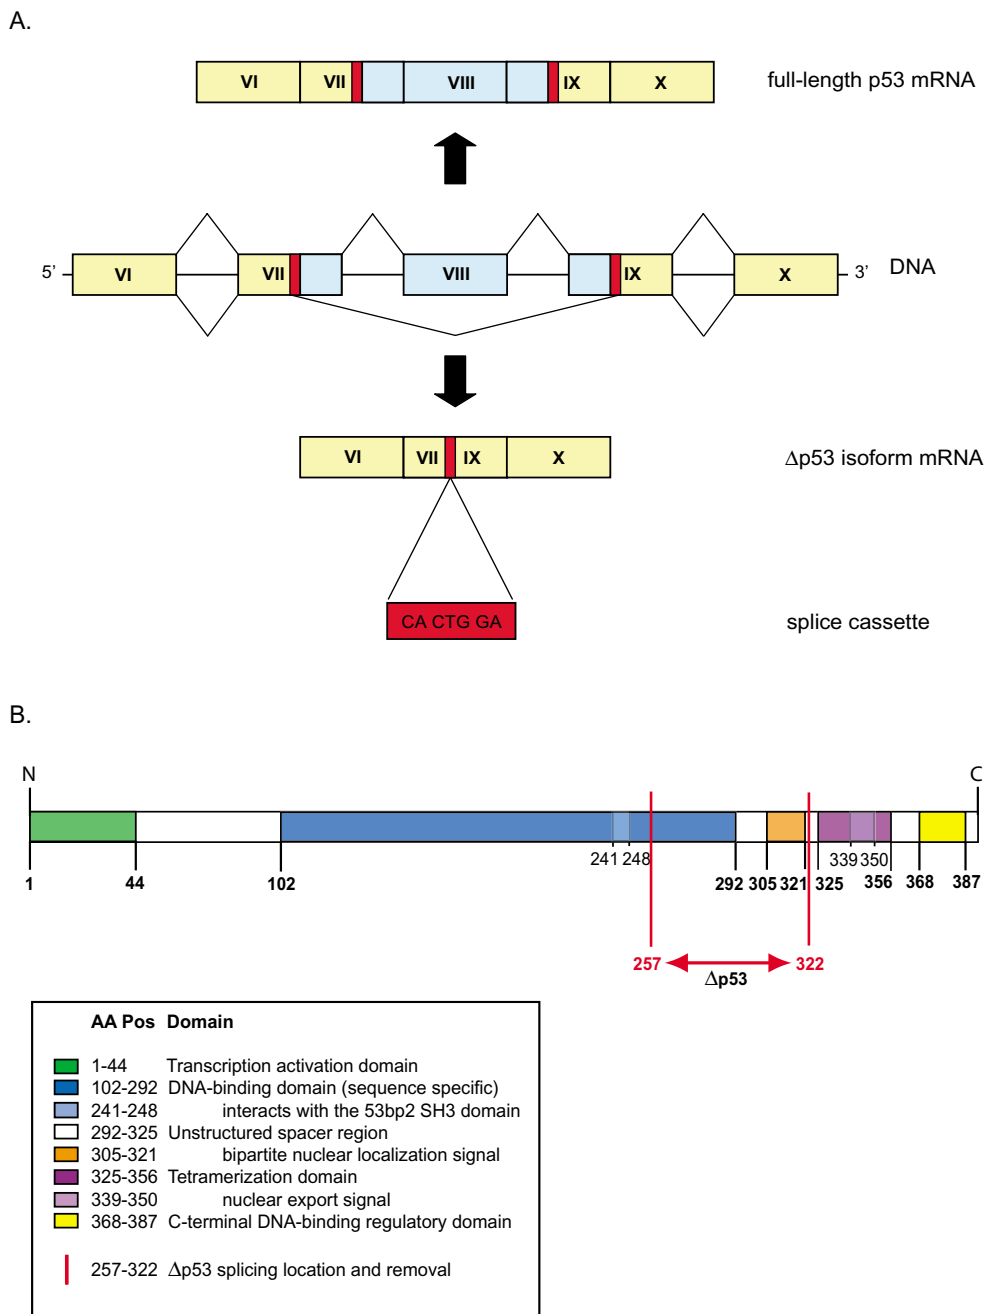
A.

VI VII VIII IX X

full-length p53 mRNA

5' VI VII VIII IX X 3'

DNA

VI VII IX X

$\Delta$p53 isoform mRNA

CA CTG GA

splice cassette

B.

N

C

241 248

339 350

1 44 102 292 305 321 325 356 368 387

257 322

$\Delta$p53

| | AA Pos | Domain |
|---|---|---|
| | 1-44 | Transcription activation domain |
| | 102-292 | DNA-binding domain (sequence specific) |
| | 241-248 | interacts with the 53bp2 SH3 domain |
| | 292-325 | Unstructured spacer region |
| | 305-321 | bipartite nuclear localization signal |
| | 325-356 | Tetramerization domain |
| | 339-350 | nuclear export signal |
| | 368-387 | C-terminal DNA-binding regulatory domain |

257-322 $\Delta$p53 splicing location and removal